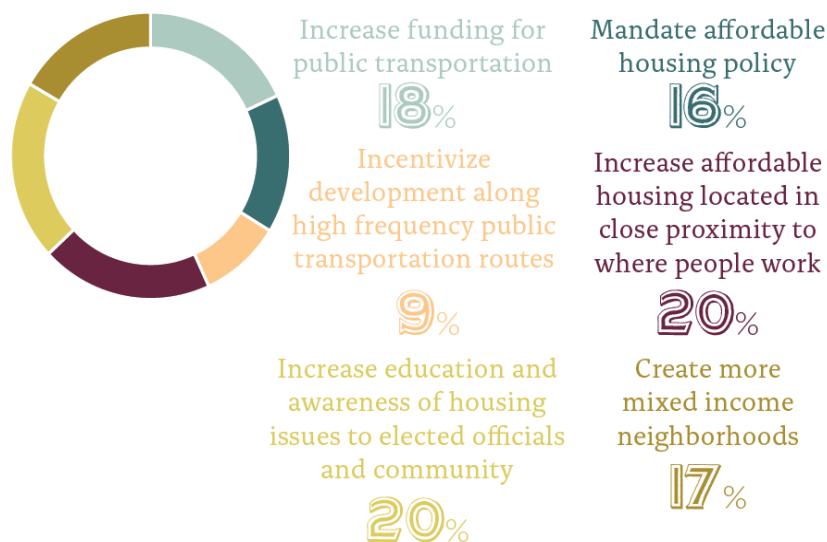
Increase funding for public transportation
18%

Mandate affordable housing policy
16%

Incentivize development along high frequency public transportation routes
9%

Increase affordable housing located in close proximity to where people work
20%

Increase education and awareness of housing issues to elected officials and community
20%

Create more mixed income neighborhoods
17%